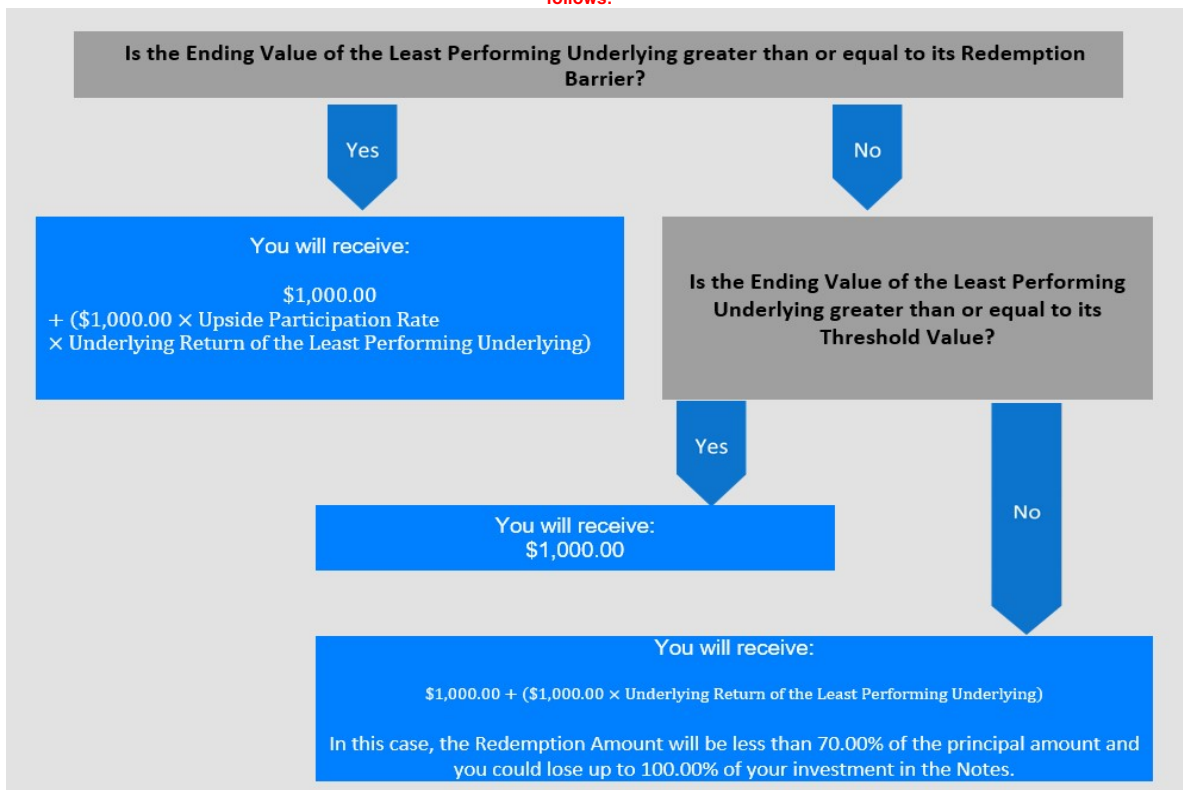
follows:

Is the Ending Value of the Least Performing Underlying greater than or equal to its Redemption Barrier?

Yes

No

You will receive:

$1,000.00
+ ($1,000.00 × Upside Participation Rate
× Underlying Return of the Least Performing Underlying)

Is the Ending Value of the Least Performing Underlying greater than or equal to its Threshold Value?

Yes

You will receive:
$1,000.00

No

You will receive:

$1,000.00 + ($1,000.00 × Underlying Return of the Least Performing Underlying)

In this case, the Redemption Amount will be less than 70.00% of the principal amount and you could lose up to 100.00% of your investment in the Notes.